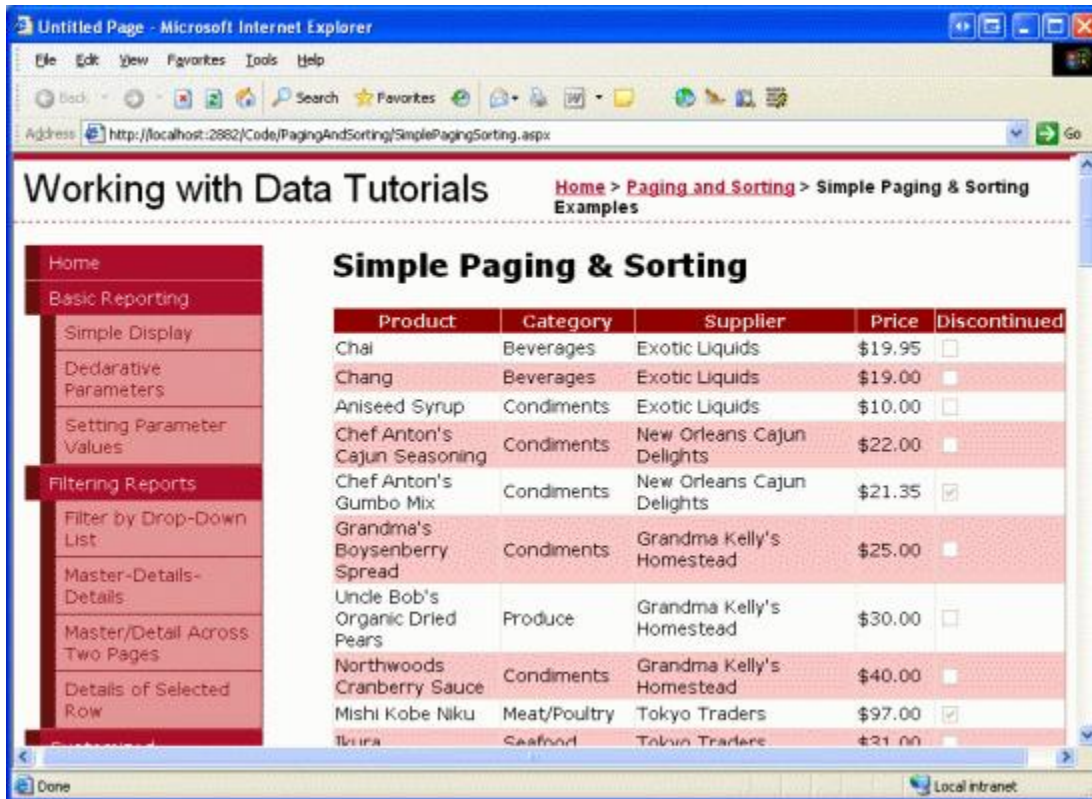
Untitled Page - Microsoft Internet Explorer

File Edit View Favorites Tools Help

Back Search Favorites

Address http://localhost:2882/Code/PagingAndSorting/SimplePagingSorting.aspx Go

Working with Data Tutorials

Home > Paging and Sorting > Simple Paging & Sorting Examples

Home
Basic Reporting
Simple Display
Declarative Parameters
Setting Parameter Values
Filtering Reports
Filter by Drop-Down List
Master-Details-Details
Master/Detail Across Two Pages
Details of Selected Row
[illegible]

Simple Paging & Sorting

| Product | Category | Supplier | Price | Discontinued |
|---|---|---|---|---|
| Chai | Beverages | Exotic Liquids | \$19.95 | |
| Chang | Beverages | Exotic Liquids | \$19.00 | |
| Aniseed Syrup | Condiments | Exotic Liquids | \$10.00 | |
| Chef Anton's Cajun Seasoning | Condiments | New Orleans Cajun Delights | \$22.00 | |
| Chef Anton's Gumbo Mix | Condiments | New Orleans Cajun Delights | \$21.35 | |
| Grandma's Boysenberry Spread | Condiments | Grandma Kelly's Homestead | \$25.00 | |
| Uncle Bob's Organic Dried Pears | Produce | Grandma Kelly's Homestead | \$30.00 | |
| Northwoods Cranberry Sauce | Condiments | Grandma Kelly's Homestead | \$40.00 | |
| Mishi Kobe Niku | Meat/Poultry | Tokyo Traders | \$97.00 | |
| Ikura | Seafood | Tokyo Traders | \$31.00 | |

Done
Local intranet